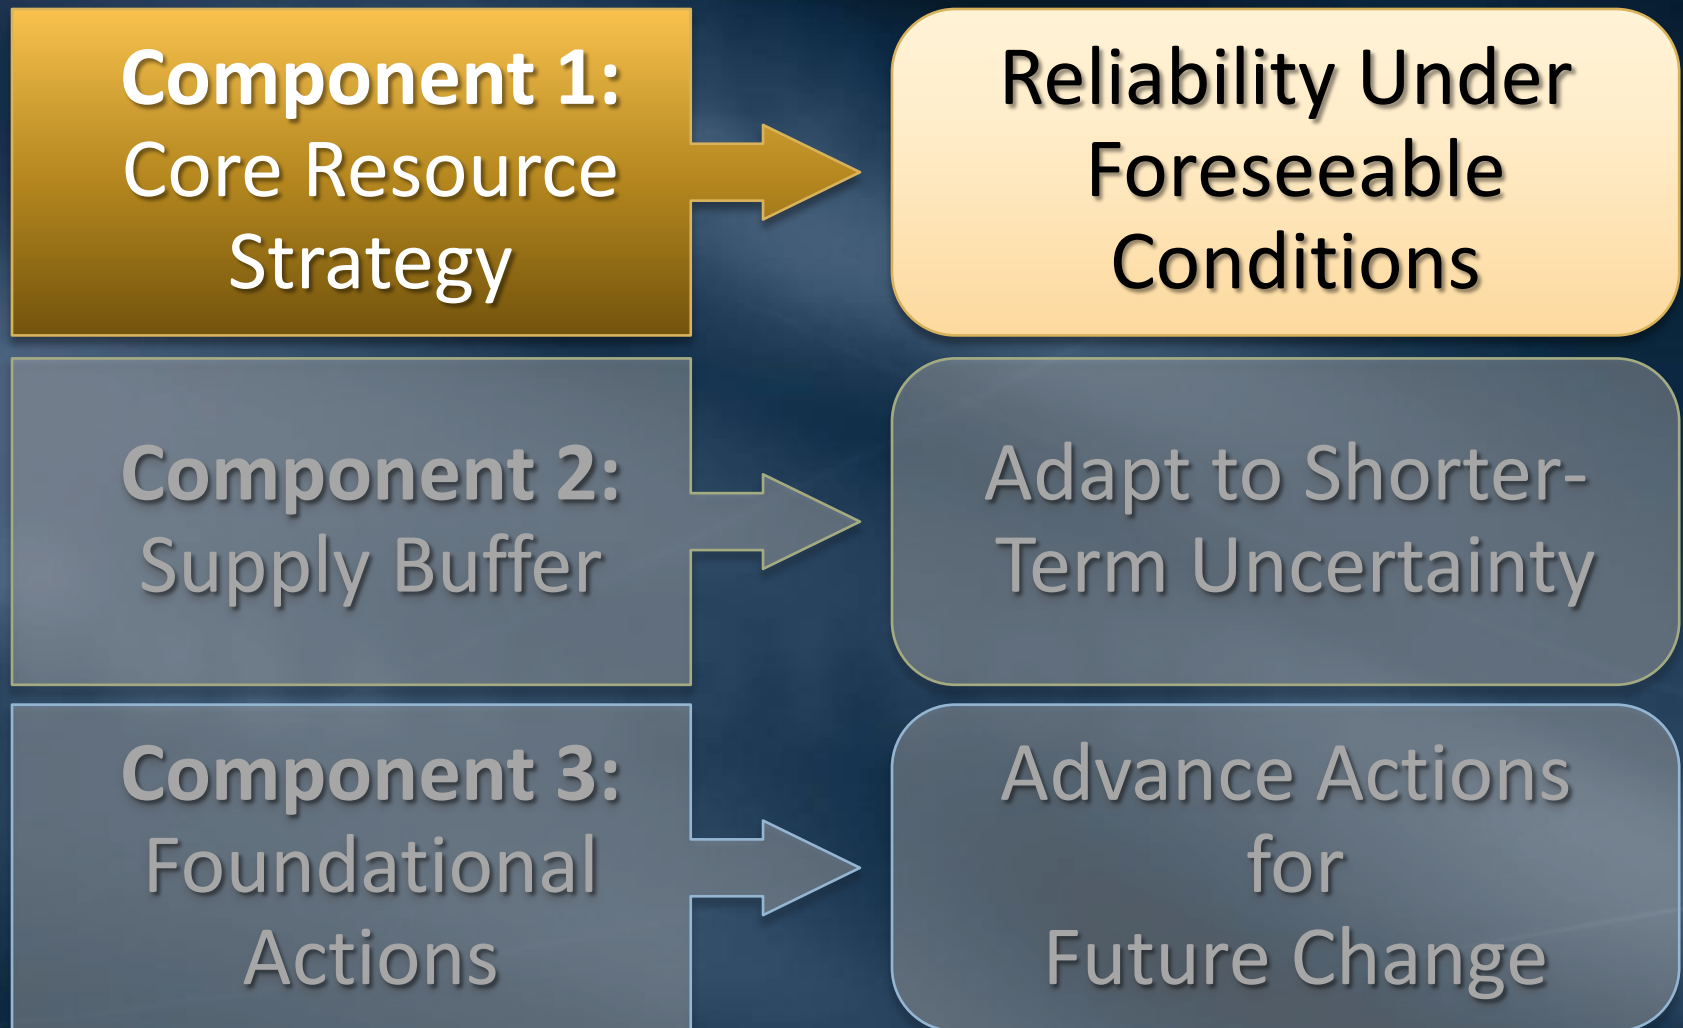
Component 1:
Core Resource Strategy

Reliability Under Foreseeable Conditions

Component 2:
Supply Buffer

Adapt to Shorter-Term Uncertainty

Component 3:
Foundational Actions

Advance Actions for Future Change